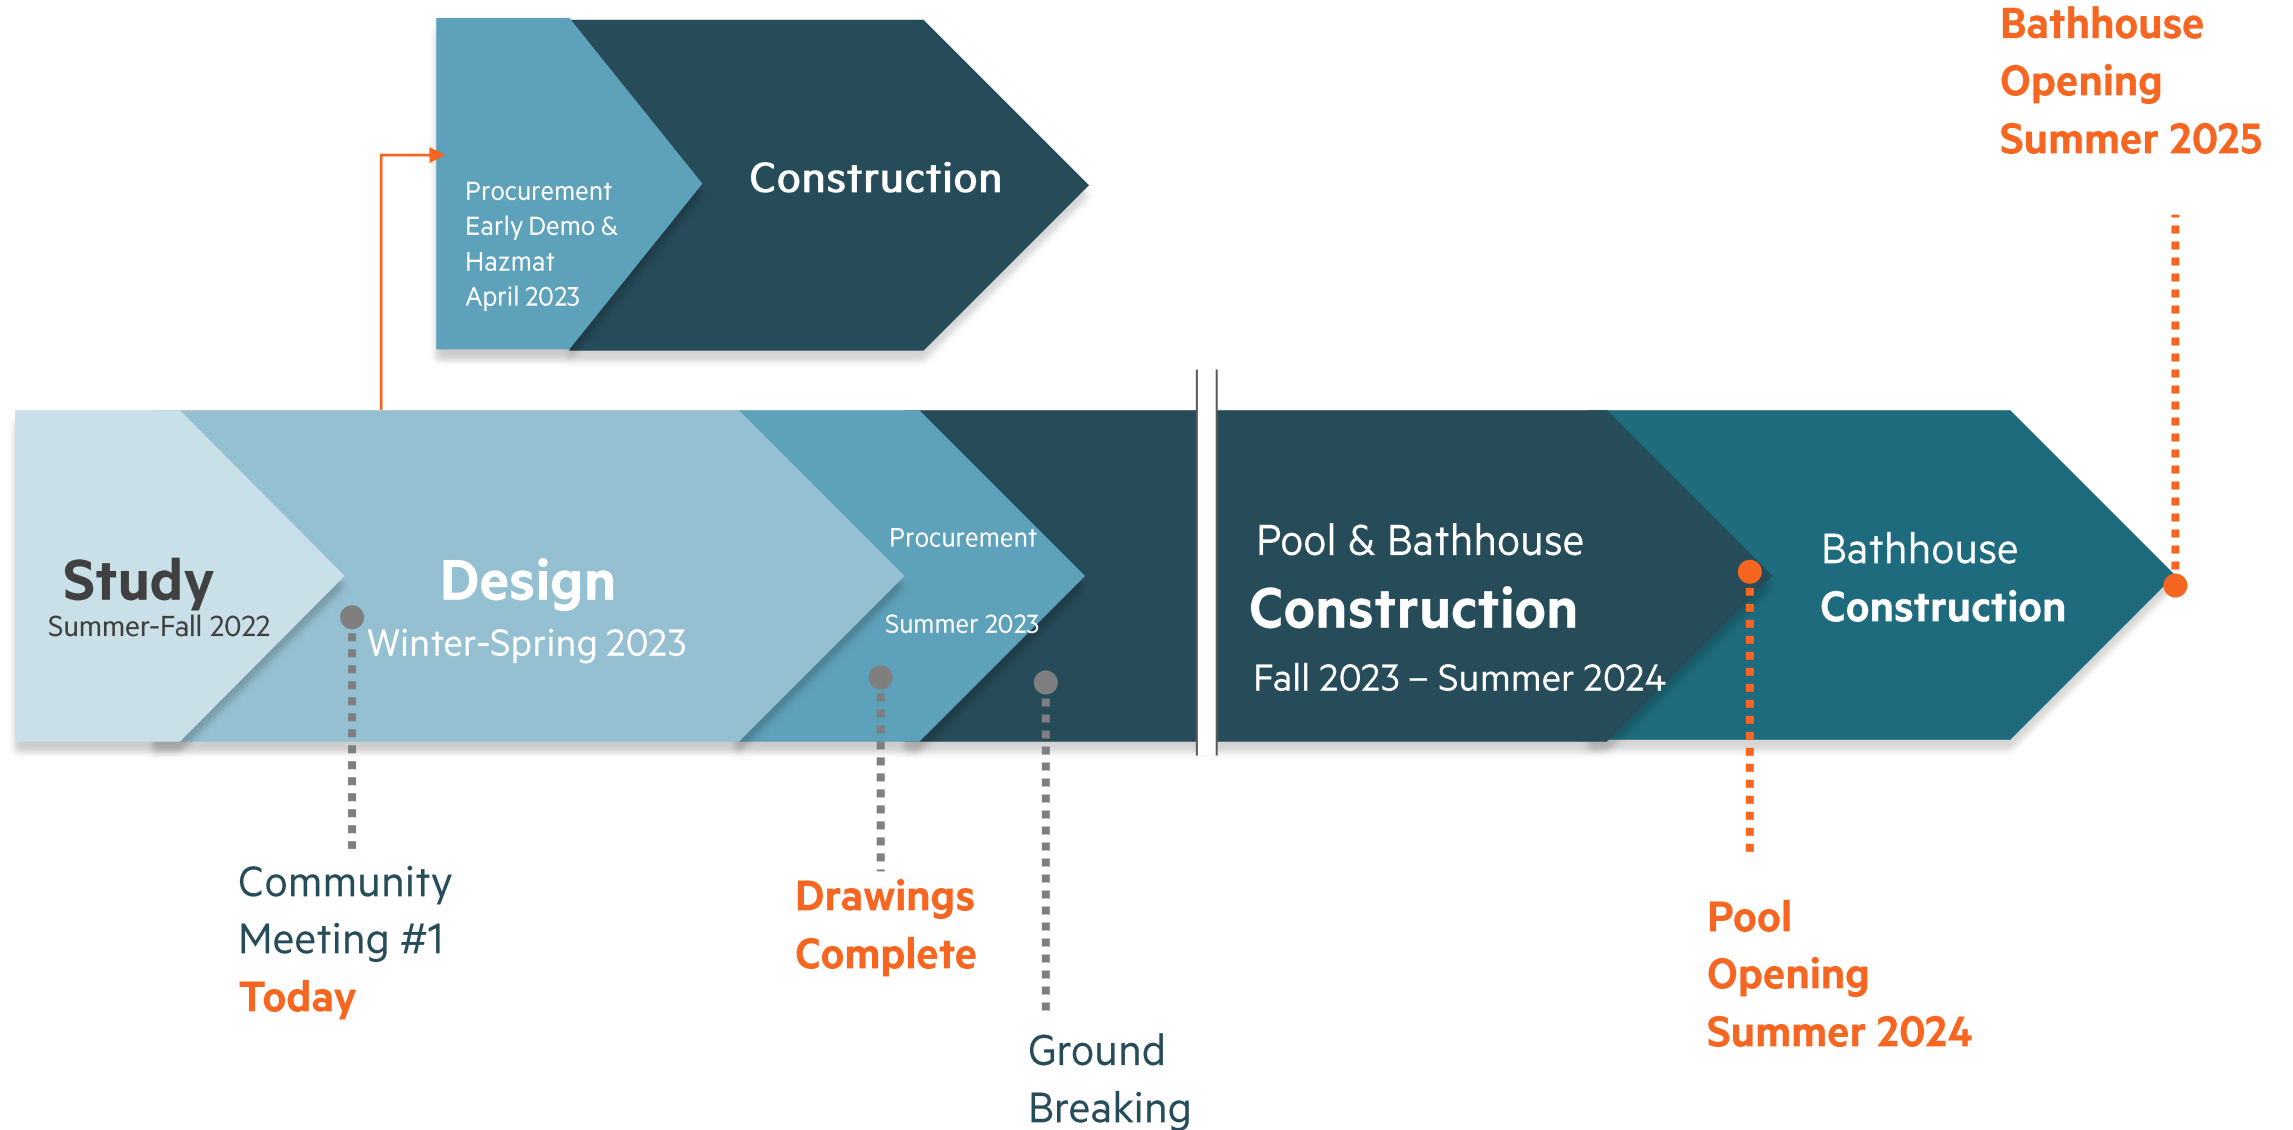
Bathhouse Opening Summer 2025

Procurement Early Demo & Hazmat April 2023

Construction

Study
Summer-Fall 2022

Design
Winter-Spring 2023

Procurement
Summer 2023

Pool & Bathhouse
Construction
Fall 2023 – Summer 2024

Bathhouse
Construction

Community Meeting #1
Today

Drawings Complete

Ground Breaking

Pool Opening Summer 2024